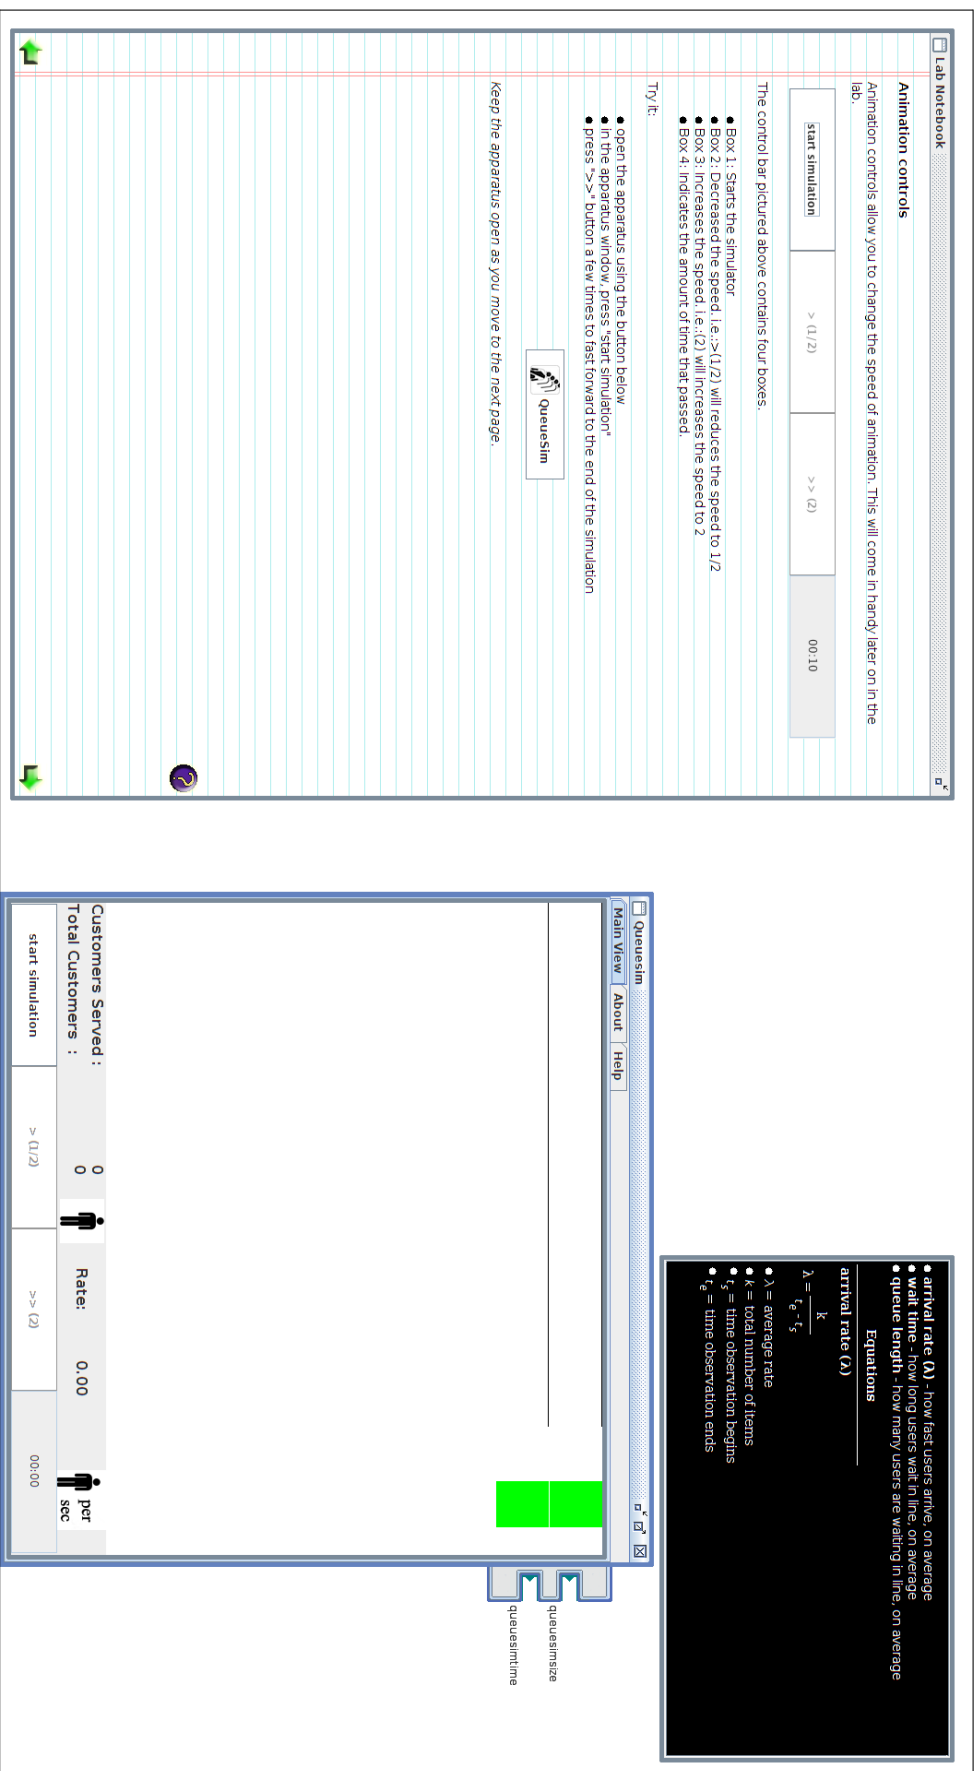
Lab Notebook

Animation controls

Animation controls allow you to change the speed of animation. This will come in handy later on in the lab.

| start simulation | > (1/2) | >> (2) | 00:10 |
|---|---|---|---|

The control bar pictured above contains four boxes.

● Box 1: Starts the simulator
● Box 2: Decreased the speed. i.e.:>(1/2) will reduces the speed to 1/2
● Box 3: Increases the speed. i.e.:(2) will increases the speed to 2
● Box 4: Indicates the amount of time that passed.

Try it:

● open the apparatus using the button below
● in the apparatus window, press "start simulation"
● press ">>" button a few times to fast forward to the end of the simulation

QueueSim

Keep the apparatus open as you move to the next page.

● arrival rate (λ) - how fast users arrive, on average
● wait time - how long users wait in line, on average
● queue length - how many users are waiting in line, on average

Equations

arrival rate (λ)

$\lambda = \frac{k}{t_e - t_s}$

● λ = average rate
● k = total number of items
● $t_s$ = time observation begins
● $t_e$ = time observation ends

Queuesim

Main View | About | Help

Customers Served : 0
Total Customers : 0
Rate: 0.00 per sec

| start simulation | > (1/2) | >> (2) | 00:00 |
|---|---|---|---|

queuesimsize
queuesimtime